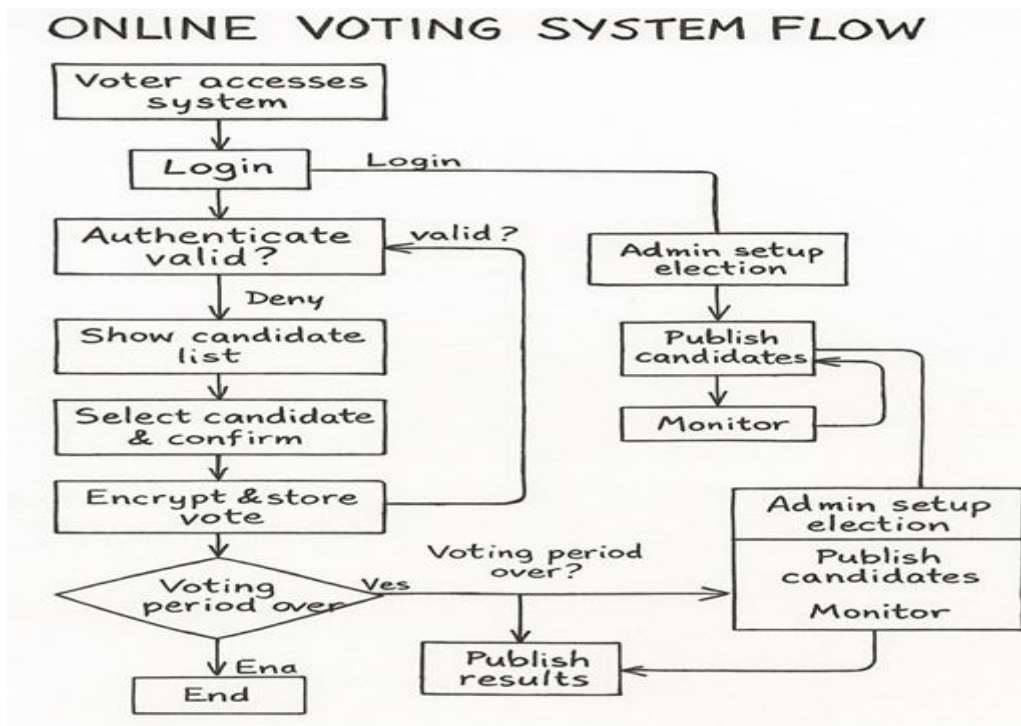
ONLINE VOTING SYSTEM FLOW

Voter accesses system

Login

Login

Authenticate valid?

valid?

Deny

Show candidate list

Select candidate & confirm

Encrypt & store vote

Voting period over

Ves

Ena

End

Admin setup election

Publish candidates

Monitor

Voting period over?

Admin setup election

Publish candidates

Monitor

Publish results